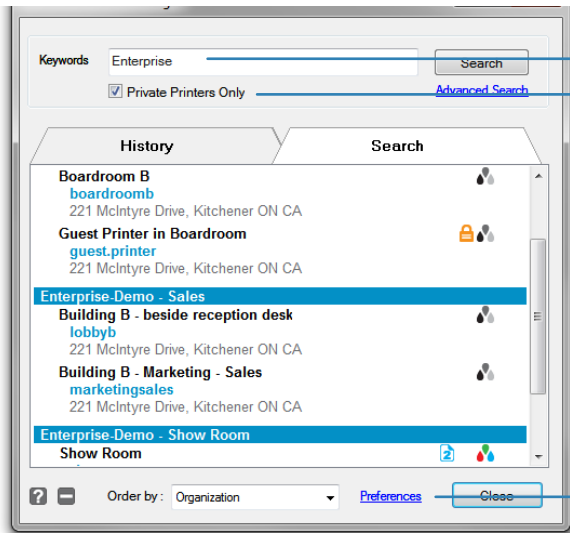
Keywords Enterprise Search

Private Printers Only Advanced Search

History Search

Boardroom B
boardroomb
221 McIntyre Drive, Kitchener ON CA

Guest Printer in Boardroom
guest.printer
221 McIntyre Drive, Kitchener ON CA

Enterprise-Demo - Sales

Building B - beside reception desk
lobbyb
221 McIntyre Drive, Kitchener ON CA

Building B - Marketing - Sales
marketingsales
221 McIntyre Drive, Kitchener ON CA

Enterprise-Demo - Show Room

Show Room

2

Order by : Organization Preferences Close